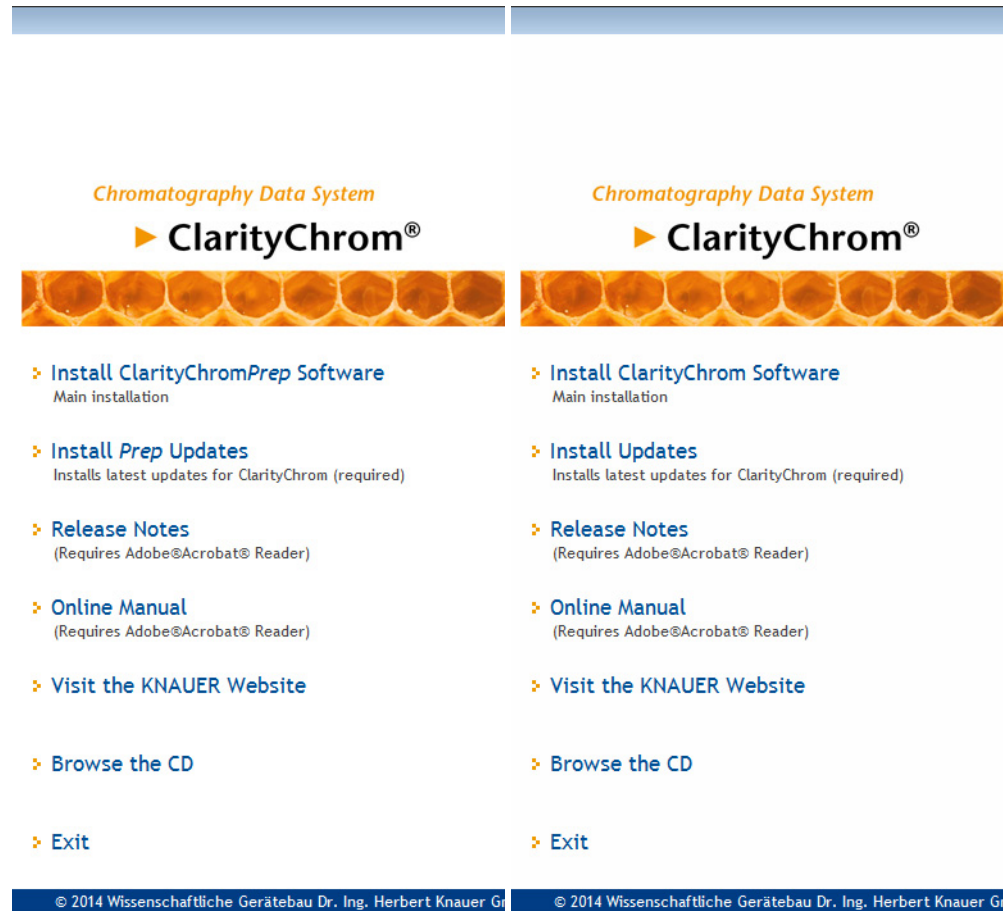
Chromatography Data System

ClarityChrom®

Install ClarityChromPrep Software
Main installation

Install Prep Updates
Installs latest updates for ClarityChrom (required)

Release Notes
(Requires Adobe®Acrobat® Reader)

Online Manual
(Requires Adobe®Acrobat® Reader)

Visit the KNAUER Website

Browse the CD

Exit

© 2014 Wissenschaftliche Gerätebau Dr. Ing. Herbert Knauer G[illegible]

Chromatography Data System

ClarityChrom®

Install ClarityChrom Software
Main installation

Install Updates
Installs latest updates for ClarityChrom (required)

Release Notes
(Requires Adobe®Acrobat® Reader)

Online Manual
(Requires Adobe®Acrobat® Reader)

Visit the KNAUER Website

Browse the CD

Exit

© 2014 Wissenschaftliche Gerätebau Dr. Ing. Herbert Knauer G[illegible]